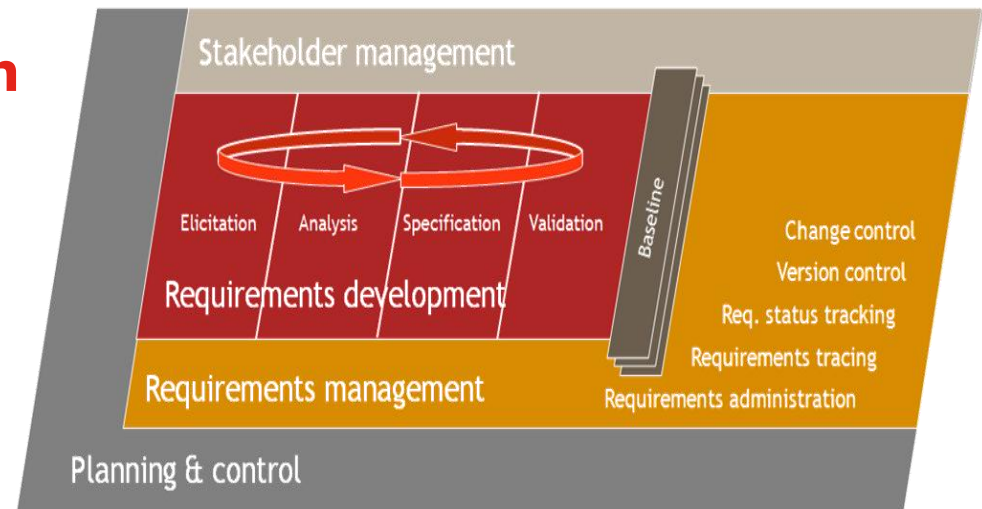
n

Stakeholder management

Elicitation

Analysis

Specification

Validation

Baseline

Requirements development

Change control

Version control

Req. status tracking

Requirements tracing

Requirements management

Requirements administration

Planning & control